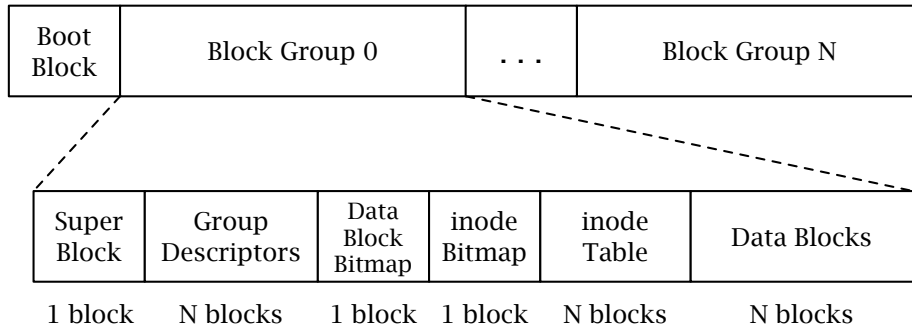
| Boot Block | Block Group 0 | . . . | Block Group N |
|---|---|---|---|

| Super Block | Group Descriptors | Data Block Bitmap | inode Bitmap | inode Table | Data Blocks |
|---|---|---|---|---|---|
| 1 block | N blocks | 1 block | 1 block | N blocks | N blocks |